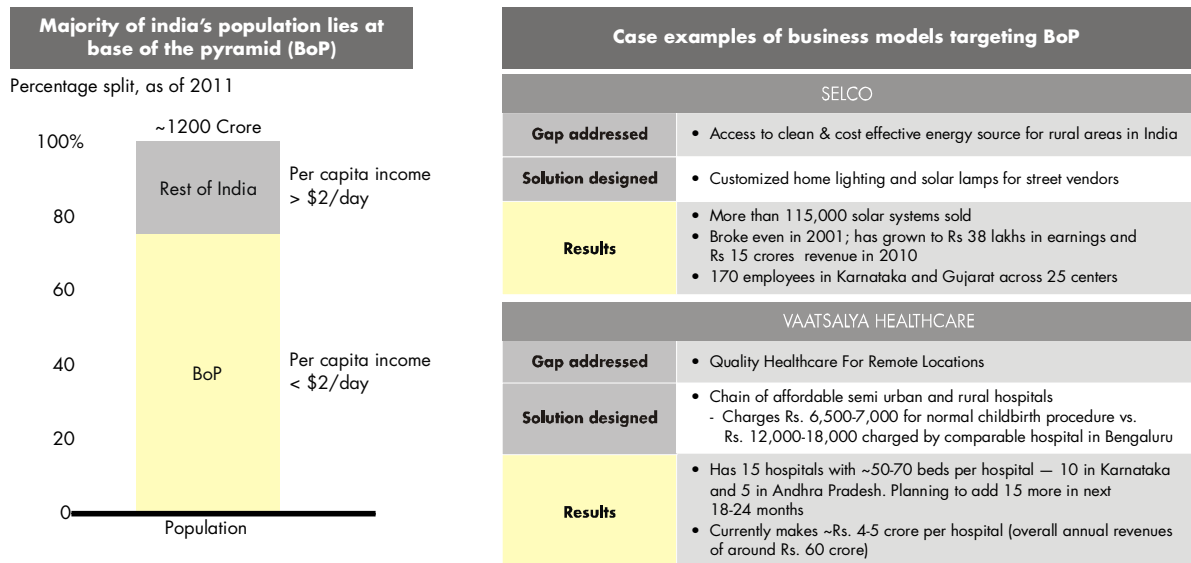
Majority of india's population lies at base of the pyramid (BoP)

Percentage split, as of 2011

~1200 Crore

100%
80
60
40
20
0

Rest of India

Per capita income > \$2/day

BoP

Per capita income < \$2/day

Population

Case examples of business models targeting BoP

SELCO

| Gap addressed | • Access to clean & cost effective energy source for rural areas in India |
|---|---|
| Solution designed | • Customized home lighting and solar lamps for street vendors |
| Results | • More than 115,000 solar systems sold<br>• Broke even in 2001; has grown to Rs 38 lakhs in earnings and Rs 15 crores revenue in 2010<br>• 170 employees in Karnataka and Gujarat across 25 centers |

VAATSALYA HEALTHCARE

| Gap addressed | • Quality Healthcare For Remote Locations |
|---|---|
| Solution designed | • Chain of affordable semi urban and rural hospitals<br>- Charges Rs. 6,500-7,000 for normal childbirth procedure vs. Rs. 12,000-18,000 charged by comparable hospital in Bengaluru |
| Results | • Has 15 hospitals with ~50-70 beds per hospital — 10 in Karnataka and 5 in Andhra Pradesh. Planning to add 15 more in next 18-24 months<br>• Currently makes ~Rs. 4-5 crore per hospital (overall annual revenues of around Rs. 60 crore) |